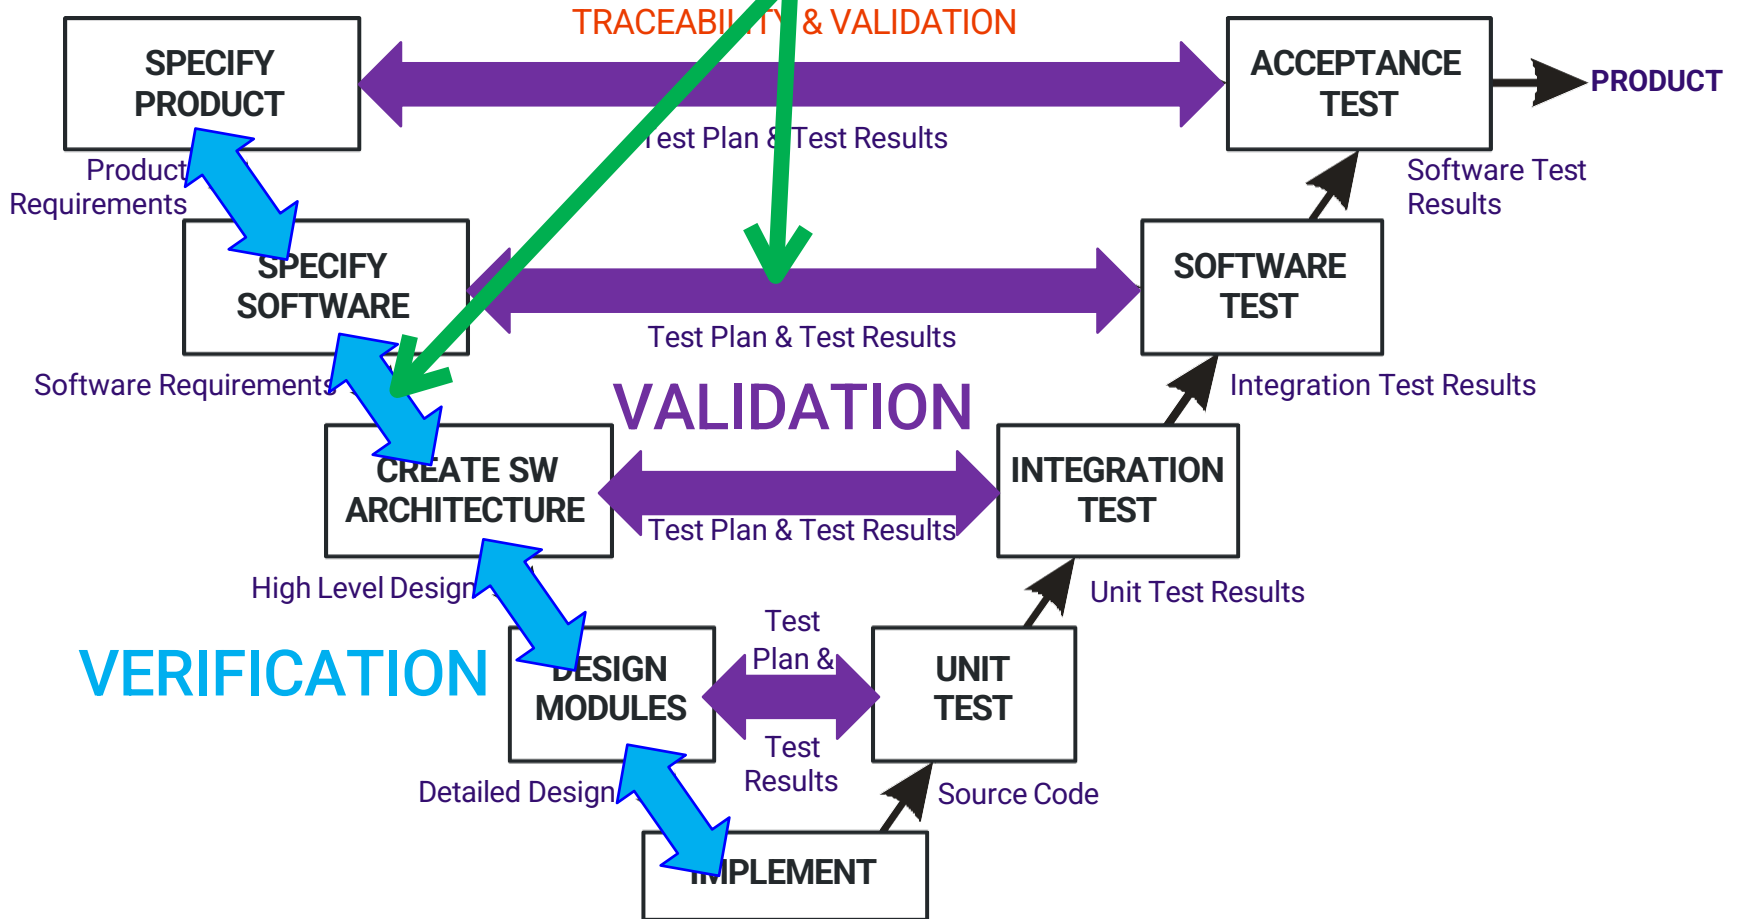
TRACEABIL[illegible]TY & VALIDATION

SPECIFY PRODUCT

ACCEPTANCE TEST

PRODUCT

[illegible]est Plan & Test Results

Product Requirements

Software Test Results

SPECIFY SOFTWARE

SOFTWARE TEST

Test Plan & Test Results

Software Requirements

Integration Test Results

VALIDATION

CREATE SW ARCHITECTURE

INTEGRATION TEST

Test Plan & Test Results

High Level Design

Unit Test Results

VERIFICATION

DESIGN MODULES

Test Plan &

UNIT TEST

Test Results

Detailed Design

Source Code

IMPLEMENT